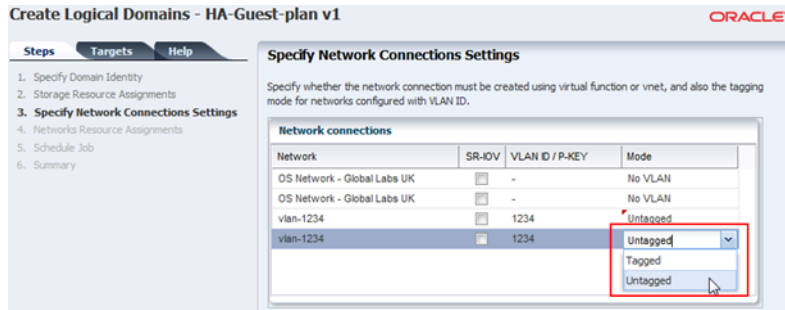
Create Logical Domains - HA-Guest-plan v1

ORACLE

Steps | Targets | Help

1. Specify Domain Identity
2. Storage Resource Assignments
3. Specify Network Connections Settings
4. Networks Resource Assignments
5. Schedule Job
6. Summary

Specify Network Connections Settings

Specify whether the network connection must be created using virtual function or vnet, and also the tagging mode for networks configured with VLAN ID.

Network connections

| Network | SR-IOV | VLAN ID / P-KEY | Mode |
|---|---|---|---|
| OS Network - Global Labs UK | | - | No VLAN |
| OS Network - Global Labs UK | | - | No VLAN |
| vlan-1234 | | 1234 | Untagged |
| vlan-1234 | | 1234 | Untagged |

Tagged
Untagged